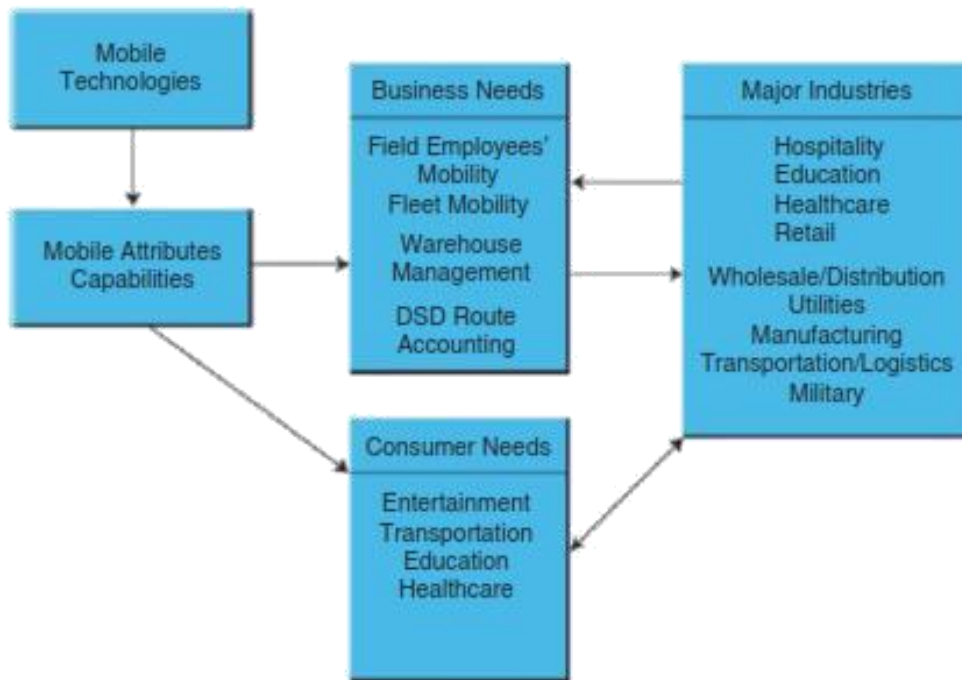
Mobile Technologies

Mobile Attributes Capabilities

Business Needs

Field Employees' Mobility
Fleet Mobility
Warehouse Management
DSD Route Accounting

Consumer Needs

Entertainment
Transportation
Education
Healthcare

Major Industries

Hospitality
Education
Healthcare
Retail
Wholesale/Distribution
Utilities
Manufacturing
Transportation/Logistics
Military